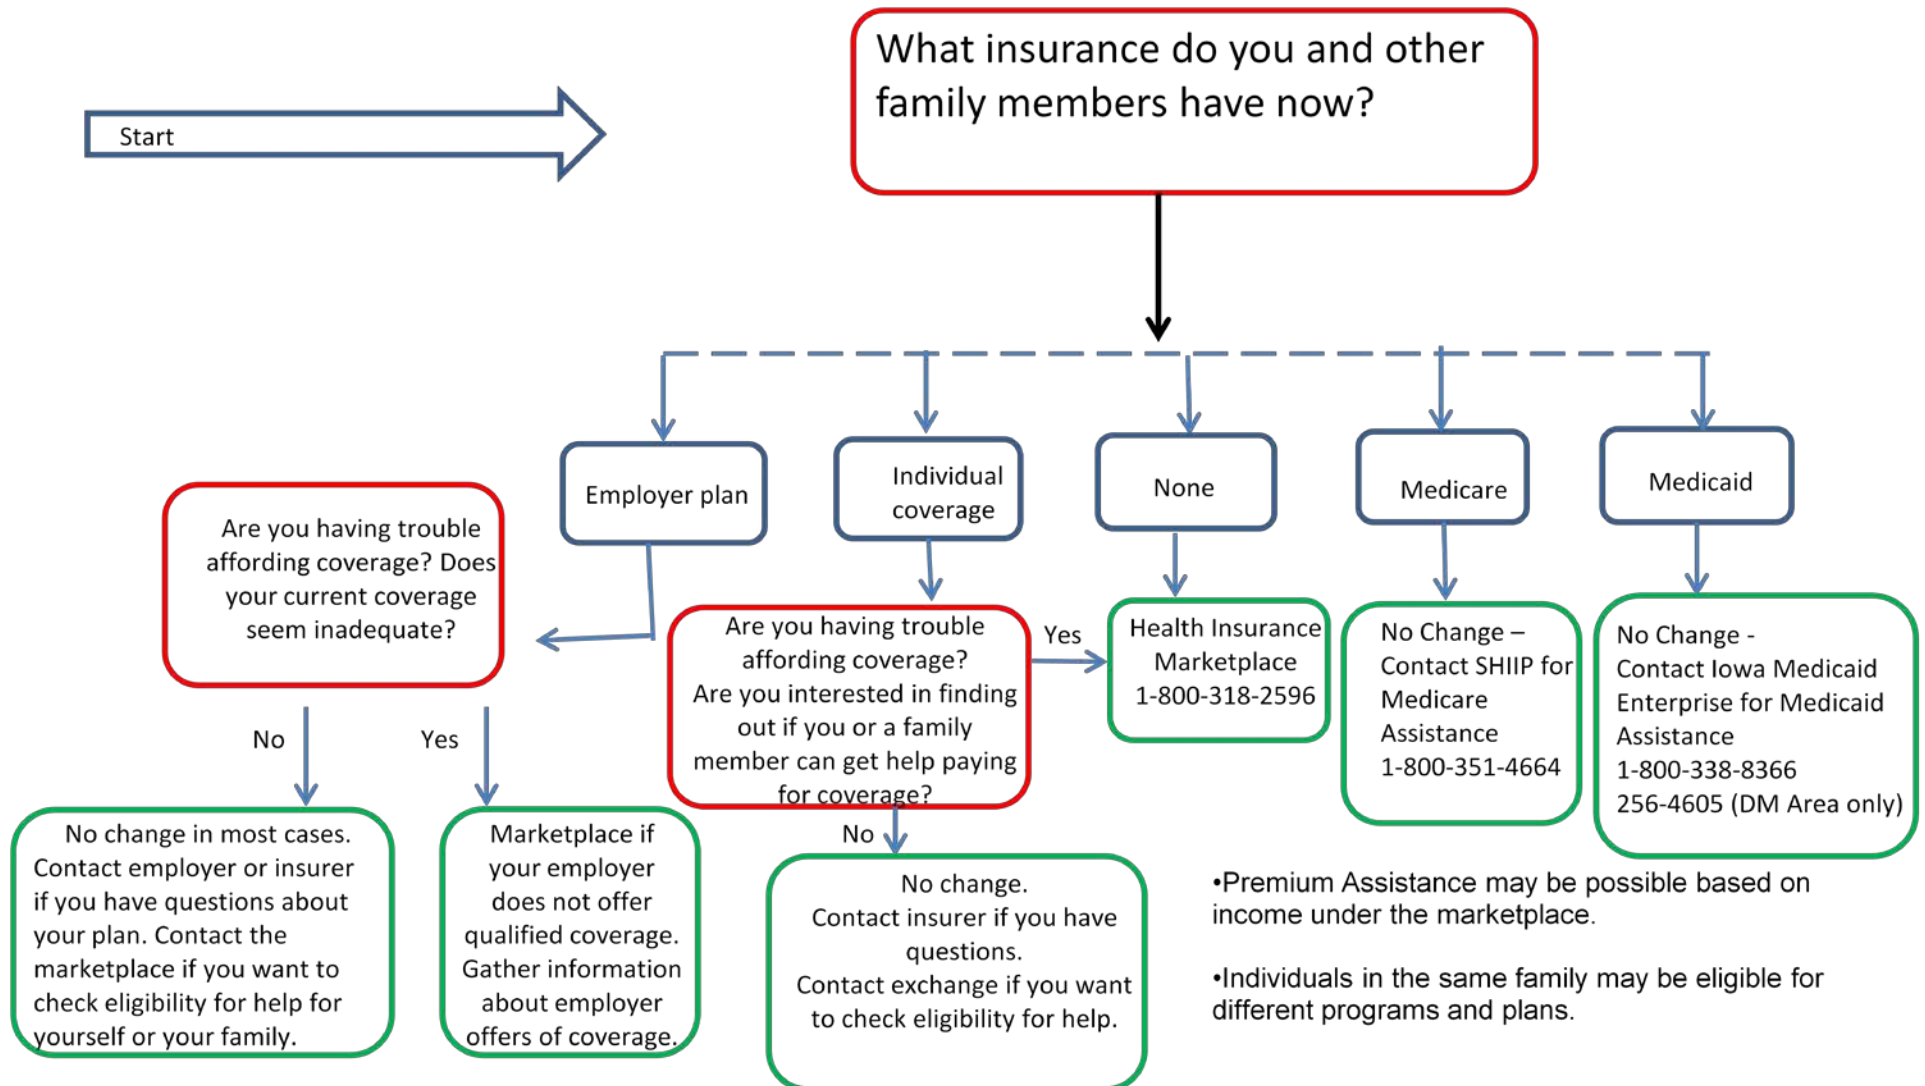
Start

What insurance do you and other family members have now?

Employer plan

Individual coverage

None

Medicare

Medicaid

Are you having trouble affording coverage? Does your current coverage seem inadequate?

No

Yes

No change in most cases. Contact employer or insurer if you have questions about your plan. Contact the marketplace if you want to check eligibility for help for yourself or your family.

Marketplace if your employer does not offer qualified coverage. Gather information about employer offers of coverage.

Are you having trouble affording coverage? Are you interested in finding out if you or a family member can get help paying for coverage?

Yes

No

No change. Contact insurer if you have questions. Contact exchange if you want to check eligibility for help.

Health Insurance Marketplace 1-800-318-2596

No Change – Contact SHIIP for Medicare Assistance 1-800-351-4664

No Change - Contact Iowa Medicaid Enterprise for Medicaid Assistance 1-800-338-8366 256-4605 (DM Area only)

•Premium Assistance may be possible based on income under the marketplace.

•Individuals in the same family may be eligible for different programs and plans.